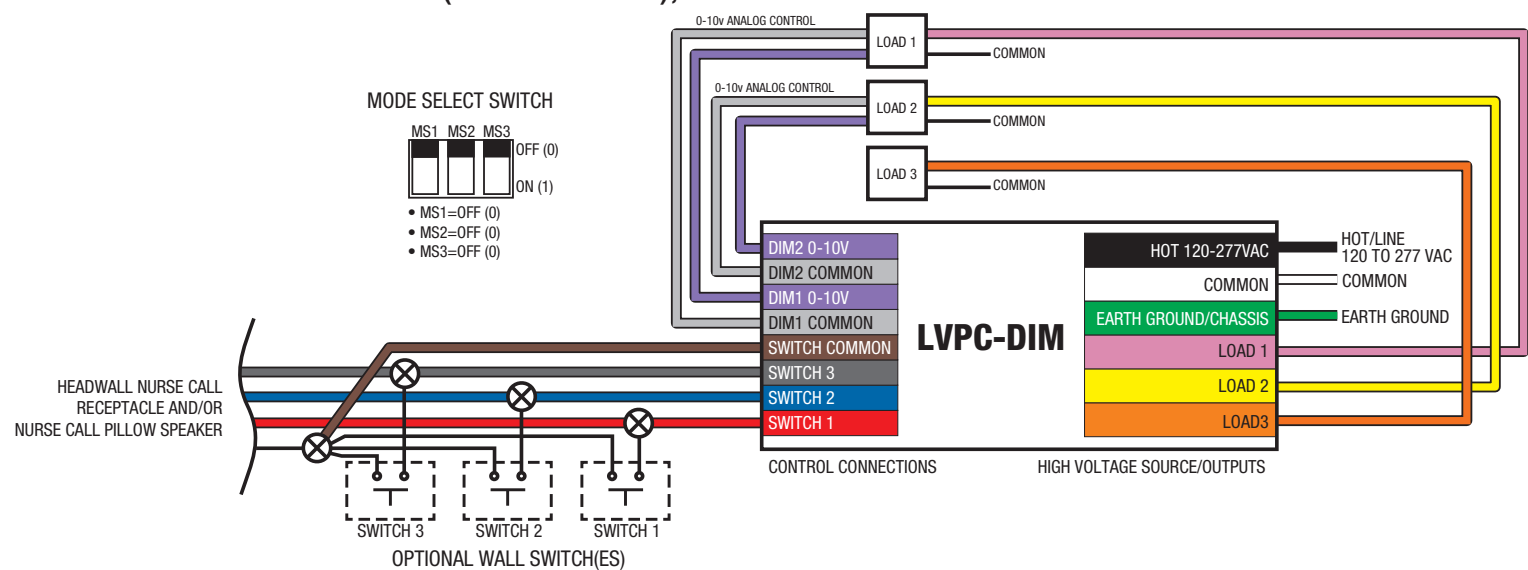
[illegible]

0-10v ANALOG CONTROL
LOAD 1
COMMON
0-10v ANALOG CONTROL
LOAD 2
COMMON
LOAD 3
COMMON

MODE SELECT SWITCH
MS1 MS2 MS3
OFF (0)
ON (1)
• MS1=OFF (0)
• MS2=OFF (0)
• MS3=OFF (0)

DIM2 0-10V
DIM2 COMMON
DIM1 0-10V
DIM1 COMMON
SWITCH COMMON
SWITCH 3
SWITCH 2
SWITCH 1

LVPC-DIM

HOT 120-277VAC
COMMON
EARTH GROUND/CHASSIS
LOAD 1
LOAD 2
LOAD3

HOT/LINE
120 TO 277 VAC
COMMON
EARTH GROUND

HEADWALL NURSE CALL
RECEPTACLE AND/OR
NURSE CALL PILLOW SPEAKER

CONTROL CONNECTIONS
HIGH VOLTAGE SOURCE/OUTPUTS

SWITCH 3
SWITCH 2
SWITCH 1
OPTIONAL WALL SWITCH(ES)